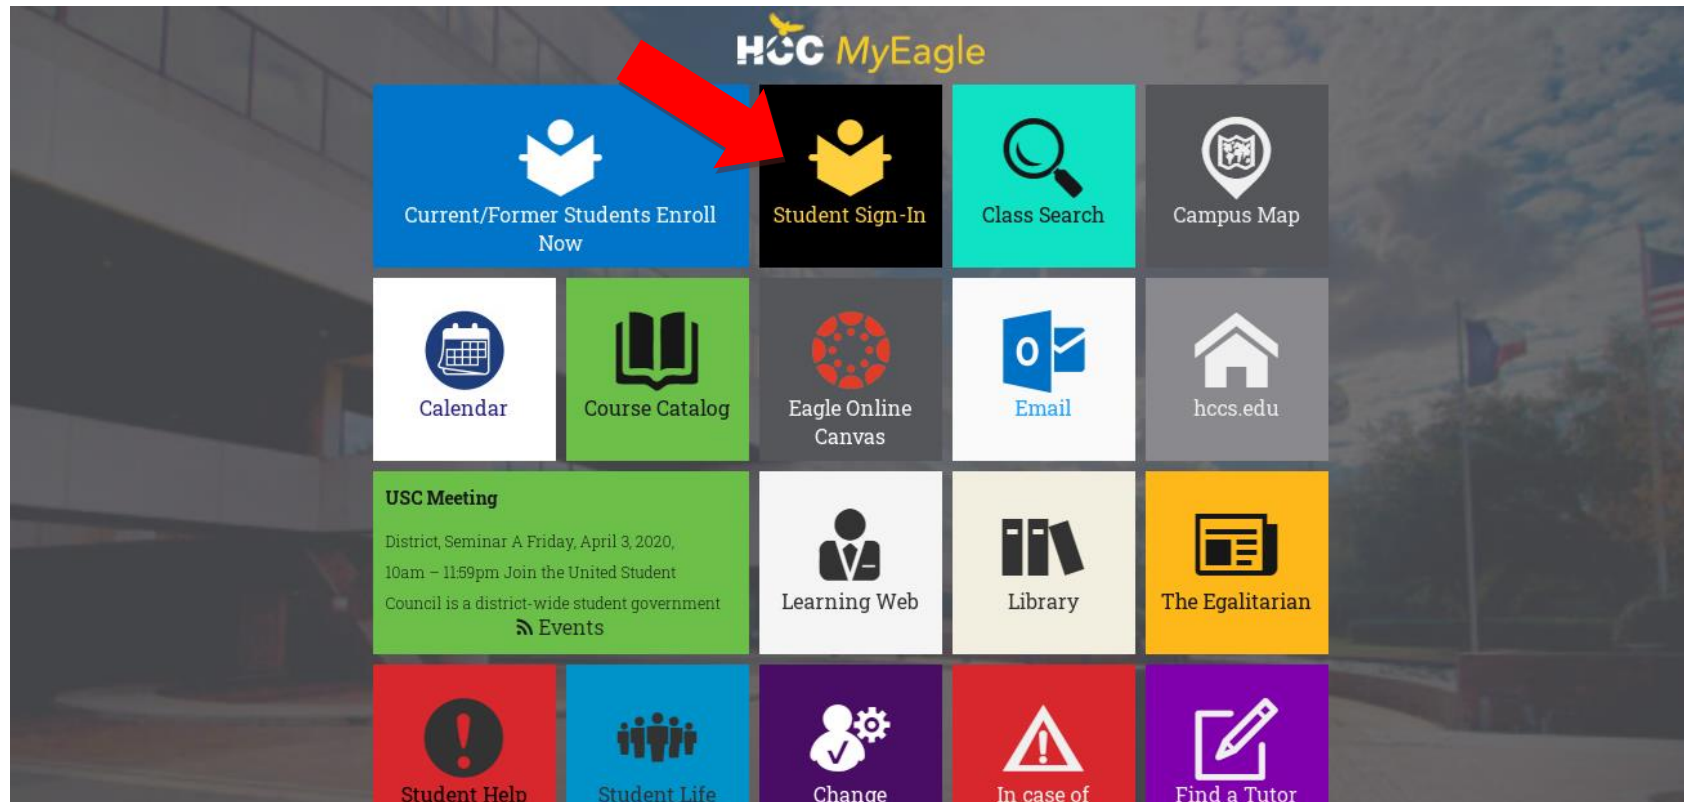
HCC MyEagle

Current/Former Students Enroll Now

Student Sign-In

Class Search

Campus Map

Calendar

Course Catalog

Eagle Online Canvas

Email

hccs.edu

USC Meeting

District, Seminar A Friday, April 3, 2020, 10am – 11:59pm Join the United Student Council is a district-wide student government

Events

Learning Web

Library

The Egalitarian

Student Help

Student Life

Change

In case of

Find a Tutor